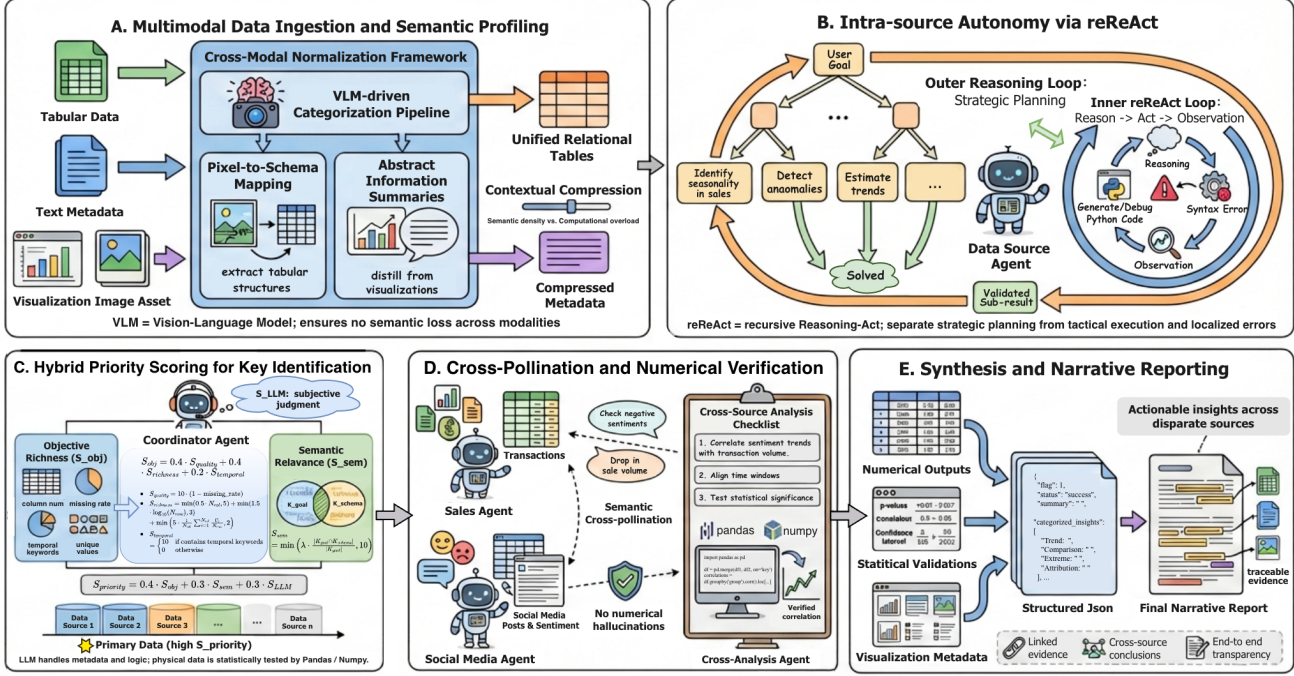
A. Multimodal Data Ingestion and Semantic Profiling

Tabular Data

Text Metadata

Visualization Image Asset

Cross-Modal Normalization Framework

VLM-driven Categorization Pipeline

Pixel-to-Schema Mapping

extract tabular structures

Abstract Information Summaries

distill from visualizations

Unified Relational Tables

Contextual Compression

Semantic density vs. Computational overload

Compressed Metadata

VLM = Vision-Language Model; ensures no semantic loss across modalities

B. Intra-source Autonomy via reReAct

User Goal

Outer Reasoning Loop: Strategic Planning

Inner reReAct Loop: Reason -> Act -> Observation

...

Identify seasonality in sales

Detect anomalies

Estimate trends

...

Solved

Reasoning

Generate/Debug Python Code

Syntax Error

Observation

Data Source Agent

Validated Sub-result

reReAct = recursive Reasoning-Act; separate strategic planning from tactical execution and localized errors

C. Hybrid Priority Scoring for Key Identification

S_LLM: subjective judgment

Objective Richness (S_obj)

column num

missing rate

temporal keywords

unique values

Coordinator Agent

$S_{obj} = 0.4 \cdot S_{quality} + 0.4 \cdot S_{richness} + 0.2 \cdot S_{temporal}$

$S_{quality} = 10 \cdot (1 - \text{missing\_rate})$

$S_{richness} = \min(0.5 \cdot N_{col}, 5) + \min(1.5 \cdot \log_2(N_{row}), 3) + \min(5 \cdot \frac{1}{N_{col}} \sum_{i=1}^{N_{col}} \frac{U_i}{N_{row}}, 2)$

$S_{temporal} = \begin{cases} 10 & \text{if contains temporal keywords} \\ 0 & \text{otherwise} \end{cases}$

Semantic Relavance (S_sem)

K_goal

K_schema

$S_{sem} = \min\left(\lambda \cdot \frac{|K_{goal} \cap K_{schema}|}{|K_{goal}|}, 10\right)$

$S_{priority} = 0.4 \cdot S_{obj} + 0.3 \cdot S_{sem} + 0.3 \cdot S_{LLM}$

Data Source 1

Data Source 2

Data Source 3

...

...

Data Source n

Primary Data (high S_priority)

LLM handles metadata and logic; physical data is statistically tested by Pandas / Numpy.

D. Cross-Pollination and Numerical Verification

Transactions

Sales Agent

Check negative sentiments

Drop in sale volume

Semantic Cross-pollination

Social Media Posts & Sentiment

No numerical hallucinations

Social Media Agent

Cross-Source Analysis Checklist

1. Correlate sentiment trends with transaction volume.

2. Align time windows

3. Test statistical significance

pandas

numpy

import pandas as pd

df = pd.merge(df1, df2, on='key')

correlation = ...

df.groupby('group').count().loc[...]

Verified correlation

Cross-Analysis Agent

E. Synthesis and Narrative Reporting

Numerical Outputs

p-values

Correlation

Confidence Interval

Statitical Validations

Visualization Metadata

{
"flag": 1,
"status": "success",
"summary": " ",
"categorized_insights":
[
"Trend: ",
"Comparison: " ",
"Extreme: " ",
"Attribution: " "
], ...

Structured Json

Actionable insights across disparate sources

traceable evidence

Final Narrative Report

Linked evidence

Cross-source conclusions

End-to end transparency